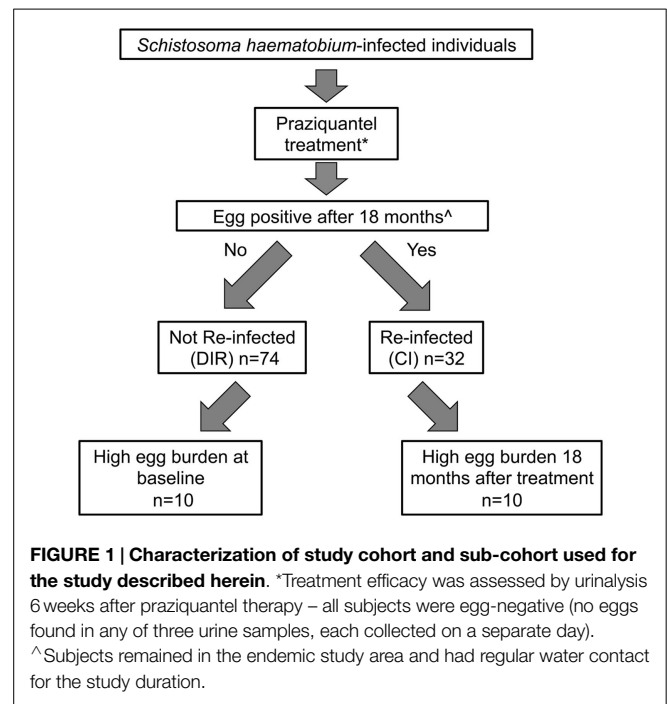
Schistosoma haematobium-infected individuals

Praziquantel treatment*

Egg positive after 18 months^

No

Yes

Not Re-infected (DIR) n=74

Re-infected (CI) n=32

High egg burden at baseline n=10

High egg burden 18 months after treatment n=10

**FIGURE 1 | Characterization of study cohort and sub-cohort used for the study described herein**. *Treatment efficacy was assessed by urinalysis 6 weeks after praziquantel therapy – all subjects were egg-negative (no eggs found in any of three urine samples, each collected on a separate day). ^Subjects remained in the endemic study area and had regular water contact for the study duration.